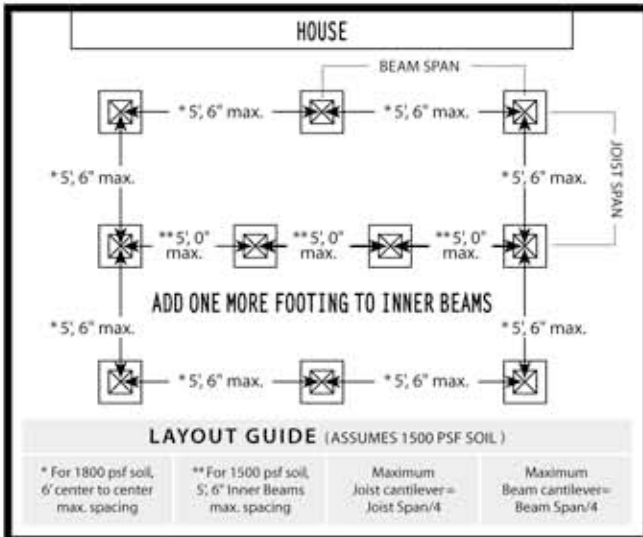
HOUSE

BEAM SPAN

* 5', 6" max.

* 5', 6" max.

JOIST SPAN

* 5', 6" max.

* 5', 6" max.

** 5', 0" max.

** 5', 0" max.

** 5', 0" max.

ADD ONE MORE FOOTING TO INNER BEAMS

* 5', 6" max.

* 5', 6" max.

* 5', 6" max.

* 5', 6" max.

LAYOUT GUIDE (ASSUMES 1500 PSF SOIL )

| * For 1800 psf soil, 6' center to center max. spacing | ** For 1500 psf soil, 5', 6" Inner Beams max. spacing | Maximum Joist cantilever= Joist Span/4 | Maximum Beam cantilever= Beam Span/4 |
|---|---|---|---|